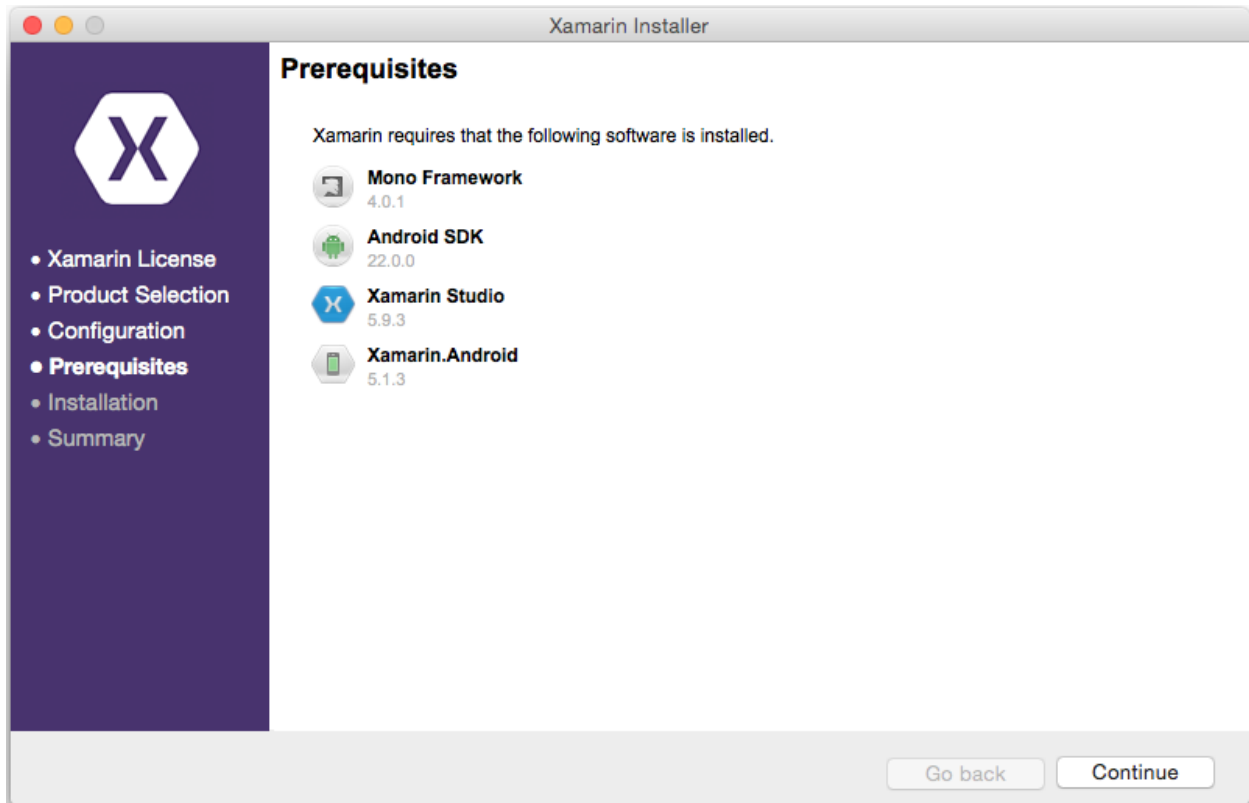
Xamarin Installer

Prerequisites

Xamarin requires that the following software is installed.

Mono Framework
4.0.1

Android SDK
22.0.0

Xamarin Studio
5.9.3

Xamarin.Android
5.1.3

• Xamarin License
• Product Selection
• Configuration
• Prerequisites
• Installation
• Summary

Go back
Continue